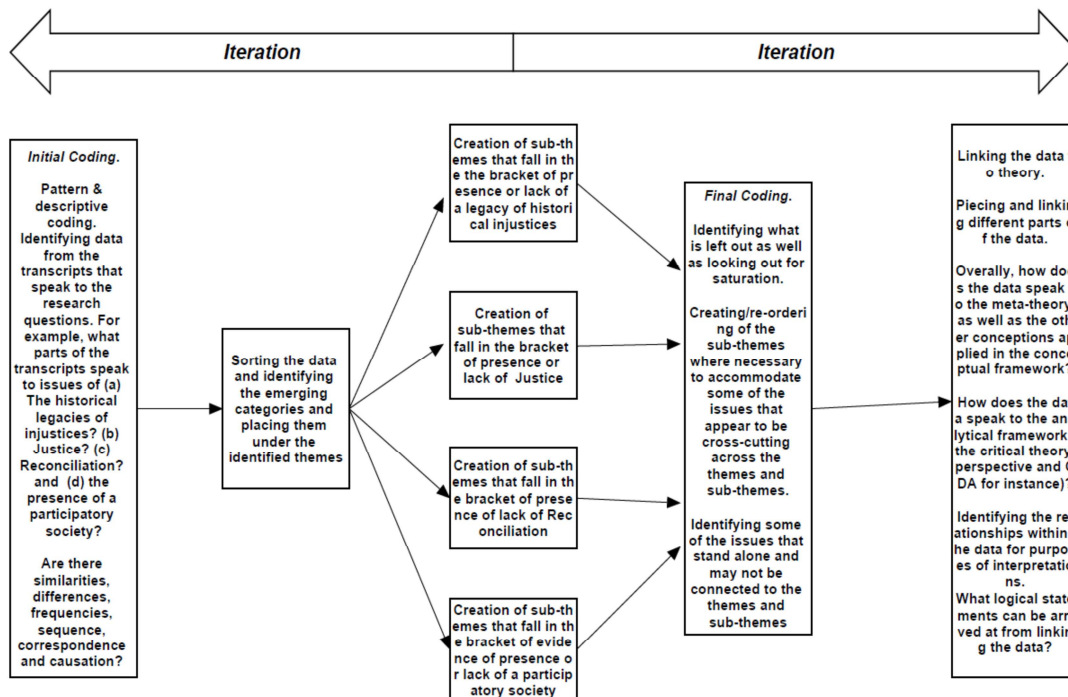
Iteration

Iteration

Initial Coding.

Pattern & descriptive coding. Identifying data from the transcripts that speak to the research questions. For example, what parts of the transcripts speak to issues of (a) The historical legacies of injustices? (b) Justice? (c) Reconciliation? and (d) the presence of a participatory society?

Are there similarities, differences, frequencies, sequence, correspondence and causation?

Sorting the data and identifying the emerging categories and placing them under the identified themes

Creation of sub-themes that fall in the the bracket of presence or lack of a legacy of historical injustices

Creation of sub-themes that fall in the bracket of presence or lack of Justice

Creation of sub-themes that fall in the bracket of presence of lack of Reconciliation

Creation of sub-themes that fall in the bracket of evidence of presence or lack of a participatory society

Final Coding.

Identifying what is left out as well as looking out for saturation.

Creating/re-ordering of the sub-themes where necessary to accommodate some of the issues that appear to be cross-cutting across the themes and sub-themes.

Identifying some of the issues that stand alone and may not be connected to the themes and sub-themes

Linking the data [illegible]o theory.

Piecing and linkin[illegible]g different parts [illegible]f the data.

Overally, how doe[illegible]s the data speak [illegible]o the meta-theory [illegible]as well as the oth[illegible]er conceptions ap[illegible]plied in the conceptual framework?

How does the data speak to the an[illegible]lytical framework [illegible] the critical theory perspective and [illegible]DA for instance)?

Identifying the re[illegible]ationships within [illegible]he data for purpo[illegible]es of interpretatio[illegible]ns.
What logical state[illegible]ments can be arr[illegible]ved at from linkin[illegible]g the data?